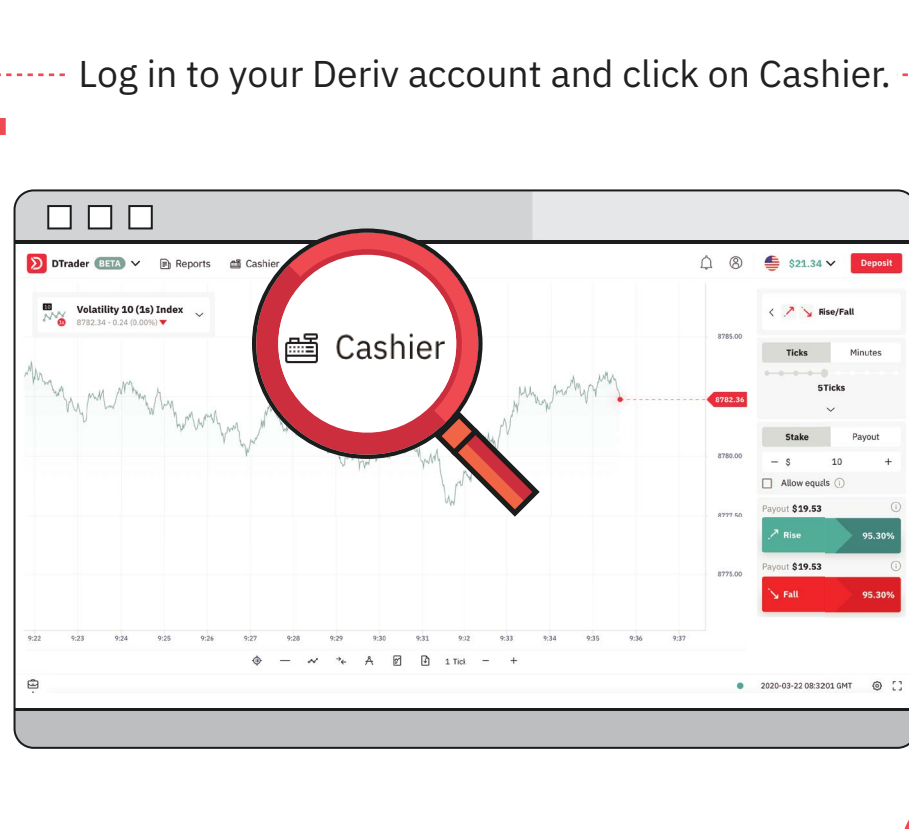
Log in to your Deriv account and click on Cashier.

DTrader BETA Reports Cashier

$21.34 Deposit

Volatility 10 (1s) Index
8782.34 - 0.24 (0.00%)

Cashier

8785.00
8782.36
8780.00
8777.50
8775.00

9:22 9:23 9:24 9:25 9:26 9:27 9:28 9:29 9:30 9:31 9:32 9:33 9:34 9:35 9:36 9:37

1 Tick

Rise/Fall

Ticks Minutes

5Ticks

Stake Payout

$ 10

Allow equals

Payout $19.53

Rise 95.30%

Payout $19.53

Fall 95.30%

2020-03-22 08:3201 GMT